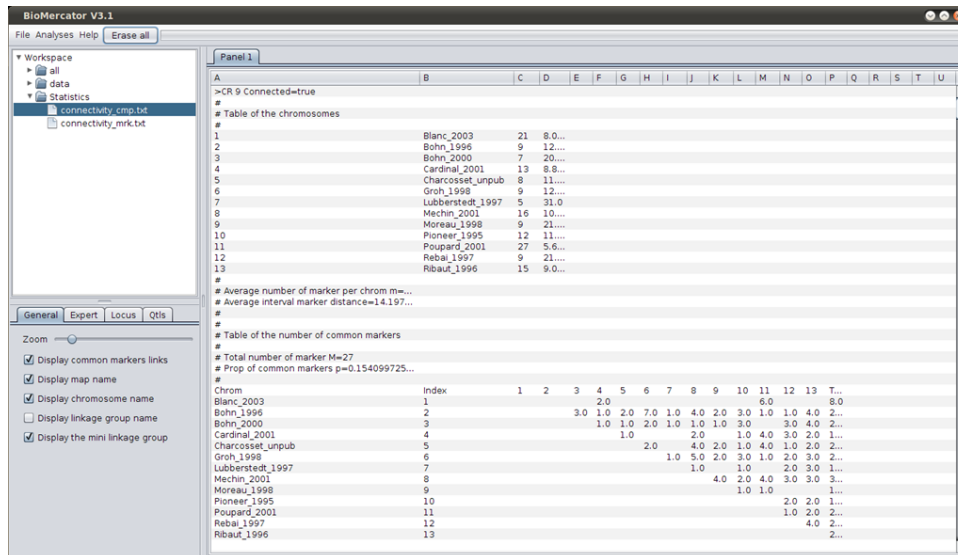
BioMercator V3.1

File Analyses Help Erase all

Workspace
all
data
Statistics
connectivity_cmp.txt
connectivity_mrk.txt

General Expert Locus Qtls

Zoom

Display common markers links
Display map name
Display chromosome name
Display linkage group name
Display the mini linkage group

Panel 1

| A | B | C | D | E | F | G | H | I | J | K | L | M | N | O | P | Q | R | S | T | U |
|---|---|---|---|---|---|---|---|---|---|---|---|---|---|---|---|---|---|---|---|---|
| >CR 9 Connected=true | | | | | | | | | | | | | | | | | | | | |
| # | | | | | | | | | | | | | | | | | | | | |
| # Table of the chromosomes | | | | | | | | | | | | | | | | | | | | |
| # | | | | | | | | | | | | | | | | | | | | |
| 1 | Blanc_2003 | 21 | 8.0.... | | | | | | | | | | | | | | | | | |
| 2 | Bohn_1996 | 9 | 12.... | | | | | | | | | | | | | | | | | |
| 3 | Bohn_2000 | 7 | 20.... | | | | | | | | | | | | | | | | | |
| 4 | Cardinal_2001 | 13 | 8.8... | | | | | | | | | | | | | | | | | |
| 5 | Charcosset_unpub | 8 | 11.... | | | | | | | | | | | | | | | | | |
| 6 | Groh_1998 | 9 | 12.... | | | | | | | | | | | | | | | | | |
| 7 | Lubberstedt_1997 | 5 | 31.0 | | | | | | | | | | | | | | | | | |
| 8 | Mechin_2001 | 16 | 10.... | | | | | | | | | | | | | | | | | |
| 9 | Moreau_1998 | 9 | 21.... | | | | | | | | | | | | | | | | | |
| 10 | Pioneer_1995 | 12 | 11.... | | | | | | | | | | | | | | | | | |
| 11 | Poupard_2001 | 27 | 5.6... | | | | | | | | | | | | | | | | | |
| 12 | Rebai_1997 | 9 | 21.... | | | | | | | | | | | | | | | | | |
| 13 | Ribaut_1996 | 15 | 9.0... | | | | | | | | | | | | | | | | | |
| # | | | | | | | | | | | | | | | | | | | | |
| # Average number of marker per chrom m=... | | | | | | | | | | | | | | | | | | | | |
| # Average interval marker distance=14.197... | | | | | | | | | | | | | | | | | | | | |
| # | | | | | | | | | | | | | | | | | | | | |
| # | | | | | | | | | | | | | | | | | | | | |
| # Table of the number of common markers | | | | | | | | | | | | | | | | | | | | |
| # | | | | | | | | | | | | | | | | | | | | |
| # Total number of marker M=27 | | | | | | | | | | | | | | | | | | | | |
| # Prop of common markers p=0.154099725... | | | | | | | | | | | | | | | | | | | | |
| # | | | | | | | | | | | | | | | | | | | | |
| Chrom | Index | 1 | 2 | 3 | 4 | 5 | 6 | 7 | 8 | 9 | 10 | 11 | 12 | 13 | T... | | | | | |
| Blanc_2003 | 1 | | | | 2.0 | | | | | | | 6.0 | | | 8.0 | | | | | |
| Bohn_1996 | 2 | | | 3.0 | 1.0 | 2.0 | 7.0 | 1.0 | 4.0 | 2.0 | 3.0 | 1.0 | 1.0 | 4.0 | 2... | | | | | |
| Bohn_2000 | 3 | | | | 1.0 | 1.0 | 2.0 | 1.0 | 1.0 | 1.0 | 3.0 | | 3.0 | 4.0 | 2... | | | | | |
| Cardinal_2001 | 4 | | | | | 1.0 | | | 2.0 | | 1.0 | 4.0 | 3.0 | 2.0 | 1... | | | | | |
| Charcosset_unpub | 5 | | | | | | 2.0 | | 4.0 | 2.0 | 1.0 | 4.0 | 1.0 | 2.0 | 2... | | | | | |
| Groh_1998 | 6 | | | | | | | 1.0 | 5.0 | 2.0 | 3.0 | 1.0 | 2.0 | 3.0 | 2... | | | | | |
| Lubberstedt_1997 | 7 | | | | | | | | 1.0 | | 1.0 | | 2.0 | 3.0 | 2... | | | | | |
| Mechin_2001 | 8 | | | | | | | | | 4.0 | 2.0 | 4.0 | 3.0 | 3.0 | 3... | | | | | |
| Moreau_1998 | 9 | | | | | | | | | | 1.0 | 1.0 | | | 1... | | | | | |
| Pioneer_1995 | 10 | | | | | | | | | | | | 2.0 | 2.0 | 1... | | | | | |
| Poupard_2001 | 11 | | | | | | | | | | | | 1.0 | 2.0 | 2... | | | | | |
| Rebai_1997 | 12 | | | | | | | | | | | | | 4.0 | 2... | | | | | |
| Ribaut_1996 | 13 | | | | | | | | | | | | | | 2... | | | | | |